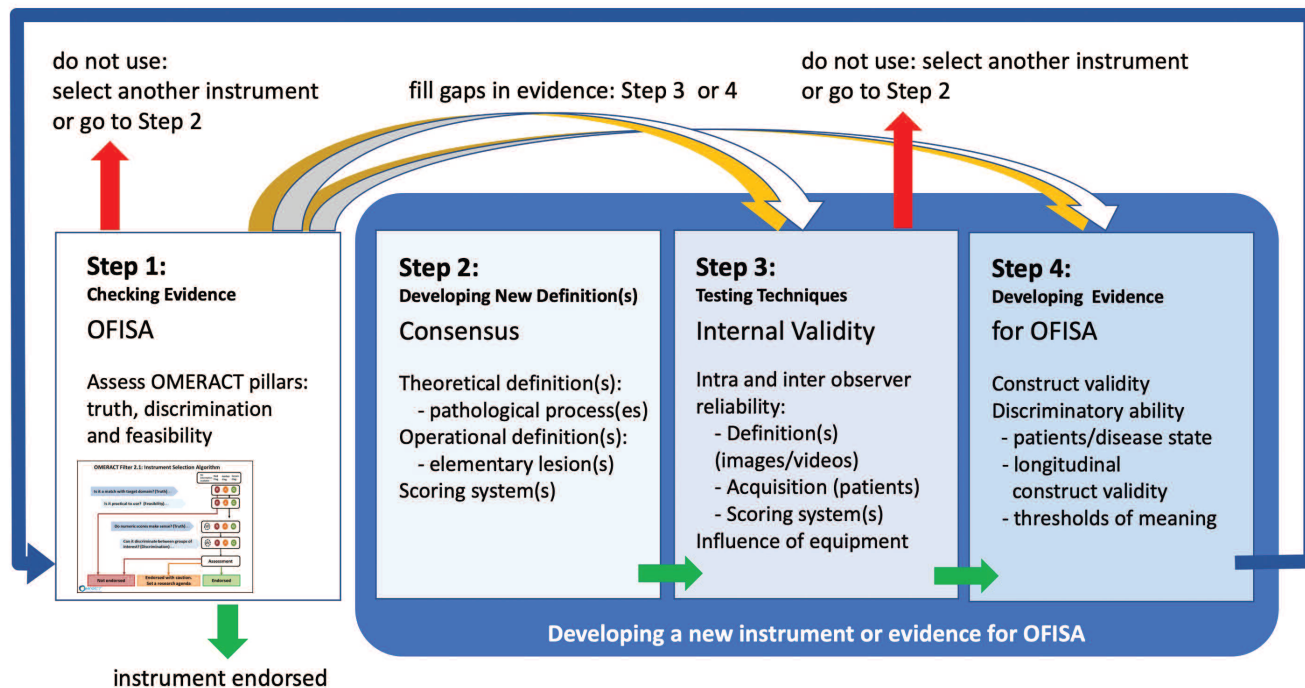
do not use: select another instrument or go to Step 2

fill gaps in evidence: Step 3 or 4

do not use: select another instrument or go to Step 2

Step 1:
Checking Evidence
OFISA

Assess OMERACT pillars: truth, discrimination and feasibility

OMERACT Filter 2.1: Instrument Selection Algorithm

Is it a match with target domain? (Truth)...
Is it practical to use? (Feasibility)...
Do numeric scores make sense? (Truth)...
Can it discriminate between groups of interest? (Discrimination)...
Assessment
Not endorsed
Endorsed with caution. Set a research agenda
Endorsed

instrument endorsed

Step 2:
Developing New Definition(s)
Consensus

Theoretical definition(s):
- pathological process(es)
Operational definition(s):
- elementary lesion(s)
Scoring system(s)

Step 3:
Testing Techniques
Internal Validity

Intra and inter observer reliability:
- Definition(s) (images/videos)
- Acquisition (patients)
- Scoring system(s)
Influence of equipment

Step 4:
Developing Evidence
for OFISA

Construct validity
Discriminatory ability
- patients/disease state
- longitudinal construct validity
- thresholds of meaning

Developing a new instrument or evidence for OFISA